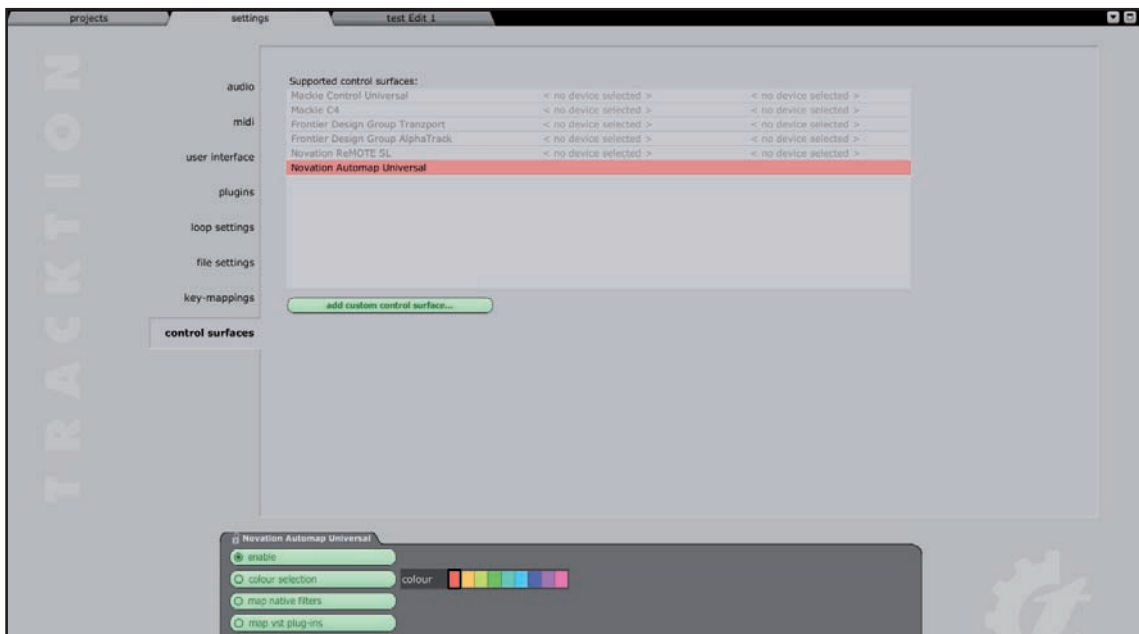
projects
settings
test Edit 1

TRACKTION

audio
midi
user interface
plugins
loop settings
file settings
key-mappings
control surfaces

Supported control surfaces:

| | | |
|---|---|---|
| Mackie Control Universal | < no device selected > | < no device selected > |
| Mackie C4 | < no device selected > | < no device selected > |
| Frontier Design Group Tranzport | < no device selected > | < no device selected > |
| Frontier Design Group AlphaTrack | < no device selected > | < no device selected > |
| Novation ReMOTE SL | < no device selected > | < no device selected > |
| Novation Automap Universal | | |

add custom control surface...

Novation Automap Universal
enable
colour selection
colour
map native filters
map vst plug-ins